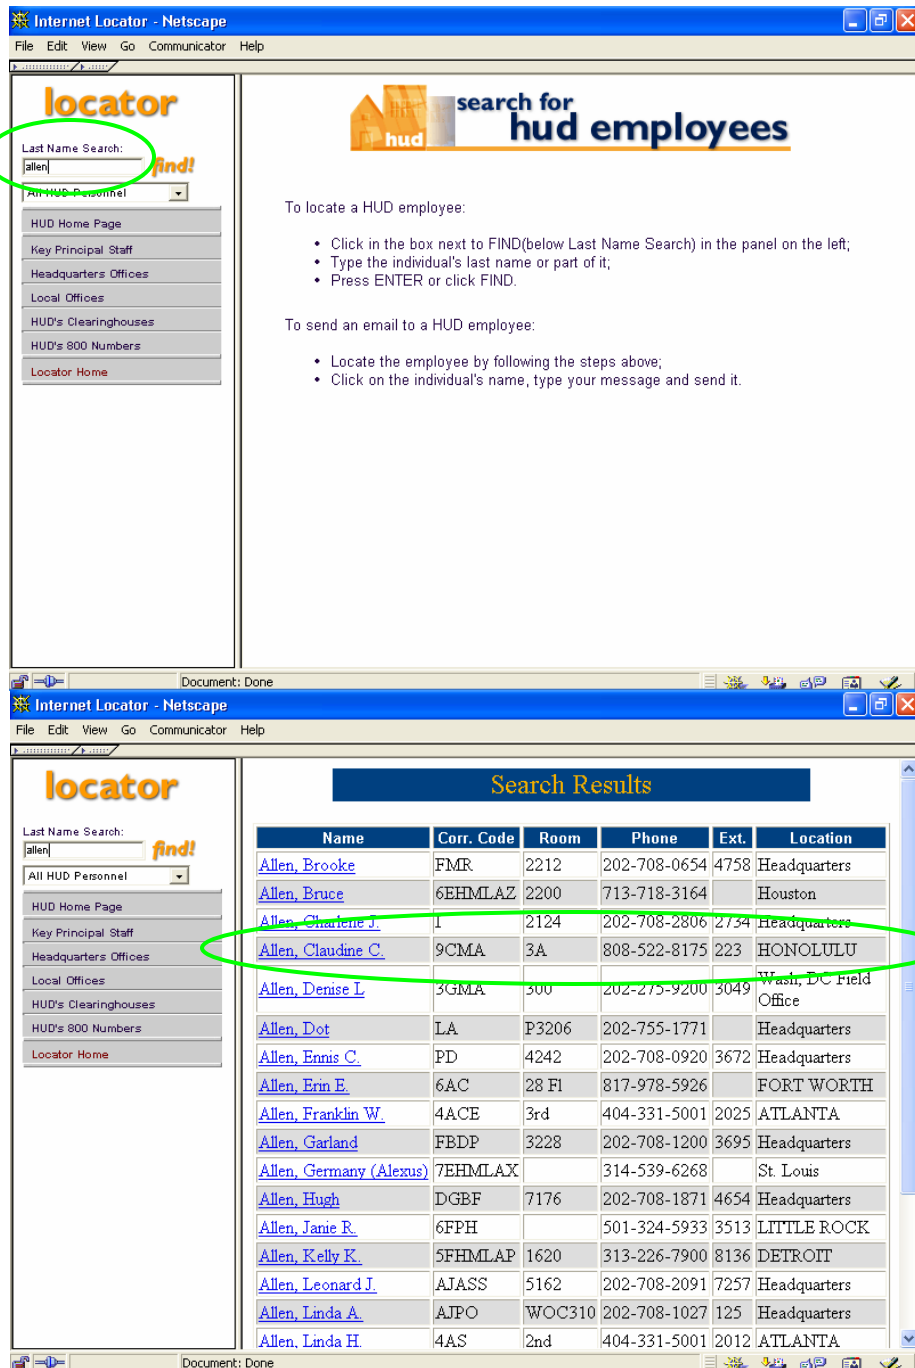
Internet Locator - Netscape

File Edit View Go Communicator Help

locator

Last Name Search:

allen

find!

All HUD Personnel

HUD Home Page

Key Principal Staff

Headquarters Offices

Local Offices

HUD's Clearinghouses

HUD's 800 Numbers

Locator Home

hud search for hud employees

To locate a HUD employee:

• Click in the box next to FIND(below Last Name Search) in the panel on the left;
• Type the individual's last name or part of it;
• Press ENTER or click FIND.

To send an email to a HUD employee:

• Locate the employee by following the steps above;
• Click on the individual's name, type your message and send it.

Document: Done

Internet Locator - Netscape

File Edit View Go Communicator Help

locator

Last Name Search:

allen

find!

All HUD Personnel

HUD Home Page

Key Principal Staff

Headquarters Offices

Local Offices

HUD's Clearinghouses

HUD's 800 Numbers

Locator Home

Search Results

| Name | Corr. Code | Room | Phone | Ext. | Location |
|---|---|---|---|---|---|
| Allen, Brooke | FMR | 2212 | 202-708-0654 | 4758 | Headquarters |
| Allen, Bruce | 6EHMLAZ | 2200 | 713-718-3164 | | Houston |
| Allen, Charlene J. | I | 2124 | 202-708-2806 | 2734 | Headquarters |
| Allen, Claudine C. | 9CMA | 3A | 808-522-8175 | 223 | HONOLULU |
| Allen, Denise L | 3GMA | 300 | 202-275-9200 | 3049 | Wash, DC Field Office |
| Allen, Dot | LA | P3206 | 202-755-1771 | | Headquarters |
| Allen, Ennis C. | PD | 4242 | 202-708-0920 | 3672 | Headquarters |
| Allen, Erin E. | 6AC | 28 Fl | 817-978-5926 | | FORT WORTH |
| Allen, Franklin W. | 4ACE | 3rd | 404-331-5001 | 2025 | ATLANTA |
| Allen, Garland | FBDP | 3228 | 202-708-1200 | 3695 | Headquarters |
| Allen, Germany (Alexus) | 7EHMLAX | | 314-539-6268 | | St. Louis |
| Allen, Hugh | DGBF | 7176 | 202-708-1871 | 4654 | Headquarters |
| Allen, Janie R. | 6FPH | | 501-324-5933 | 3513 | LITTLE ROCK |
| Allen, Kelly K. | 5FHMLAP | 1620 | 313-226-7900 | 8136 | DETROIT |
| Allen, Leonard J. | AJASS | 5162 | 202-708-2091 | 7257 | Headquarters |
| Allen, Linda A. | AJPO | WOC310 | 202-708-1027 | 125 | Headquarters |
| Allen, Linda H. | 4AS | 2nd | 404-331-5001 | 2012 | ATLANTA |

Document: Done